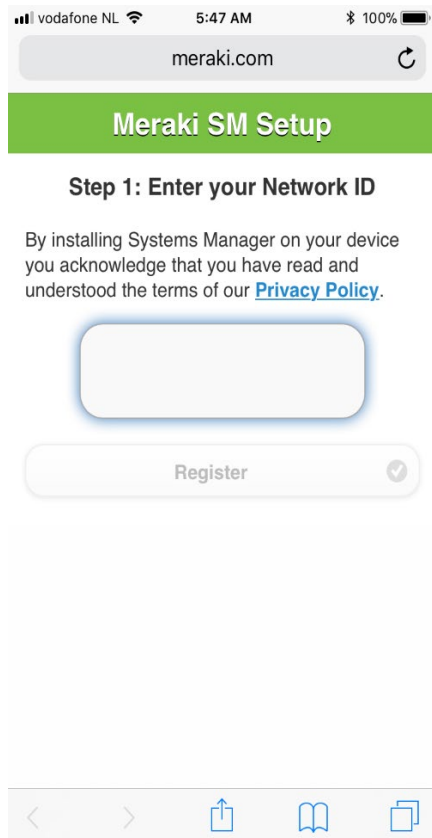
vodafone NL 5:47 AM 100%

meraki.com

Meraki SM Setup

Step 1: Enter your Network ID

By installing Systems Manager on your device you acknowledge that you have read and understood the terms of our Privacy Policy.

Register